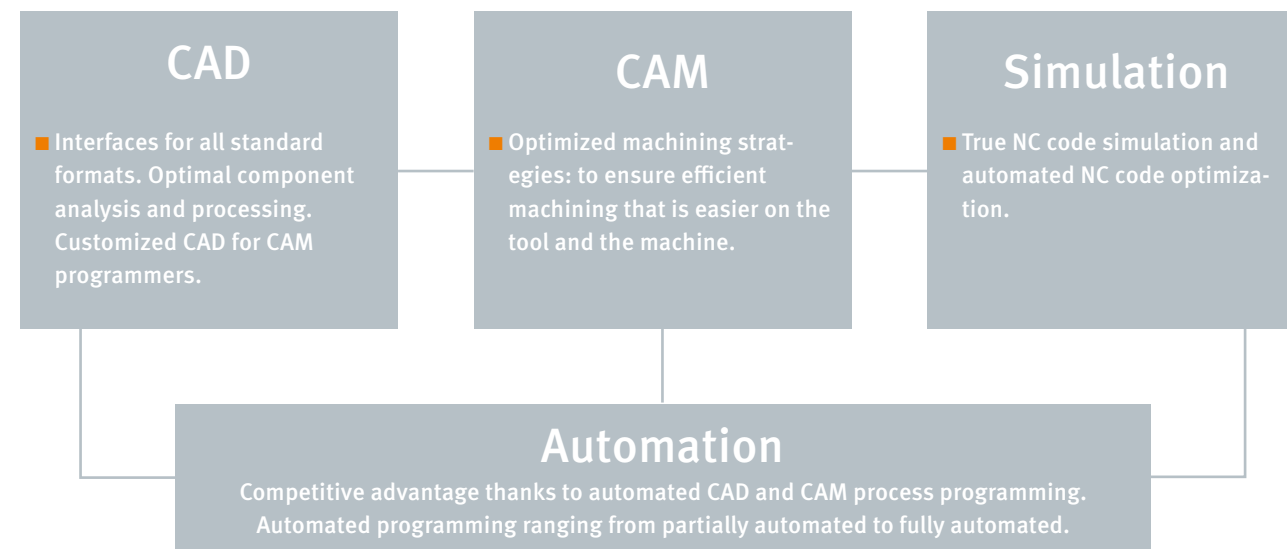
CAD

Interfaces for all standard formats. Optimal component analysis and processing. Customized CAD for CAM programmers.

CAM

Optimized machining strategies: to ensure efficient machining that is easier on the tool and the machine.

Simulation

True NC code simulation and automated NC code optimization.

Automation

Competitive advantage thanks to automated CAD and CAM process programming. Automated programming ranging from partially automated to fully automated.